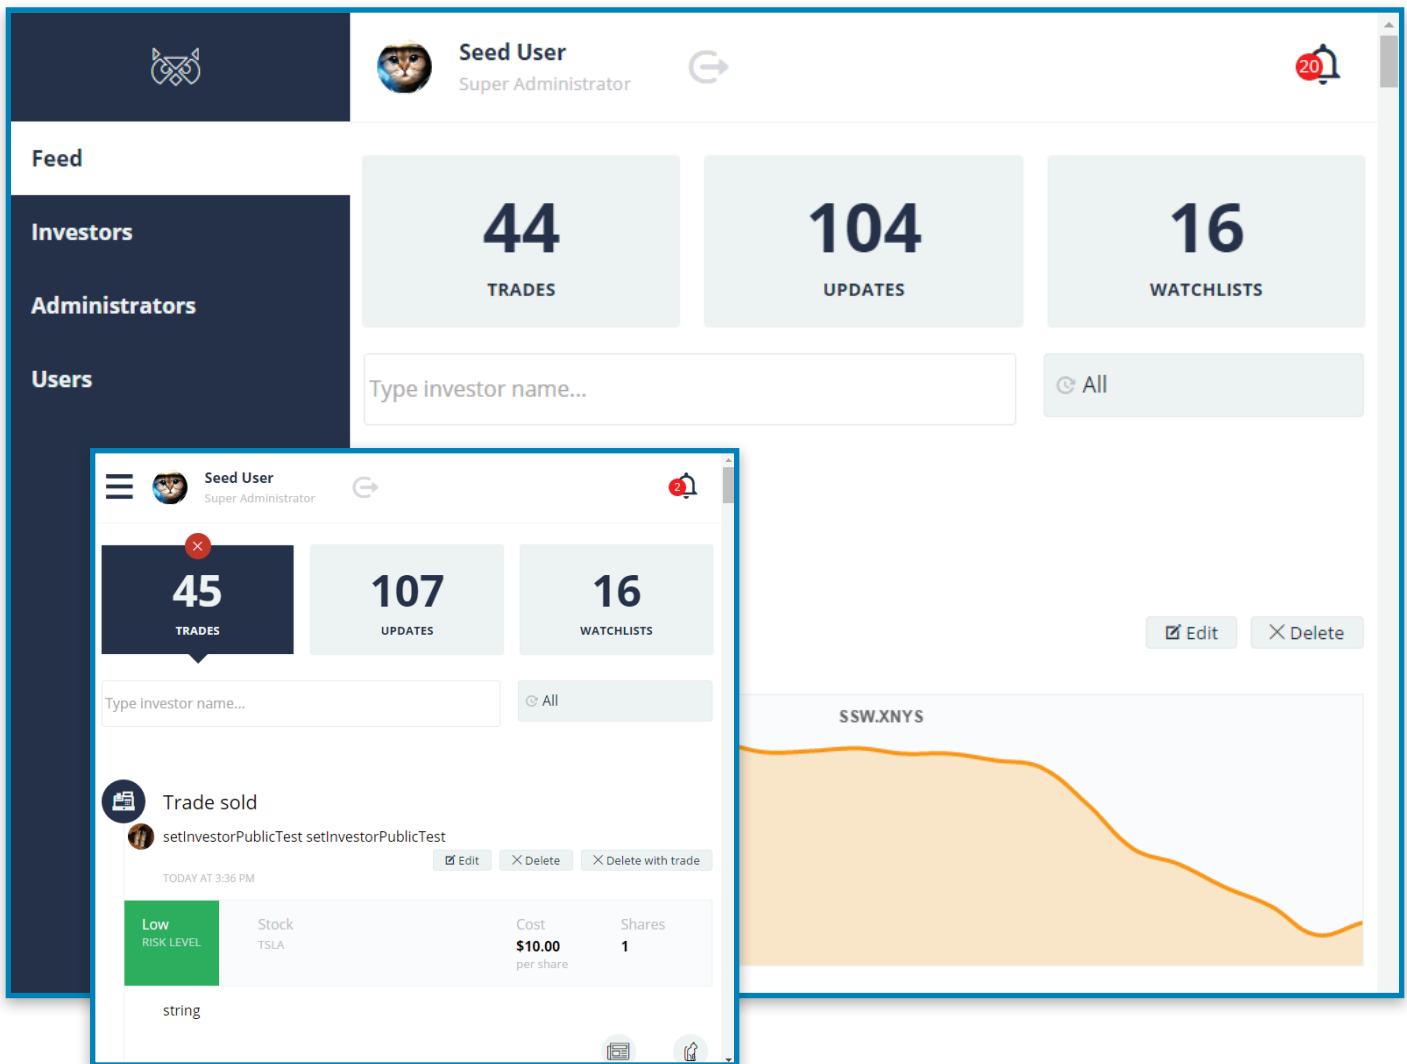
Seed User
Super Administrator

20

Feed
Investors
Administrators
Users

44
TRADES

104
UPDATES

16
WATCHLISTS

Type investor name...

All

Edit
Delete

SSW.XNYS

Seed User
Super Administrator

2

45
TRADES

107
UPDATES

16
WATCHLISTS

Type investor name...

All

Trade sold
setInvestorPublicTest setInvestorPublicTest
Edit
Delete
Delete with trade
TODAY AT 3:36 PM

| Low RISK LEVEL | Stock TSLA | Cost $10.00 per share | Shares 1 |
|---|---|---|---|

string